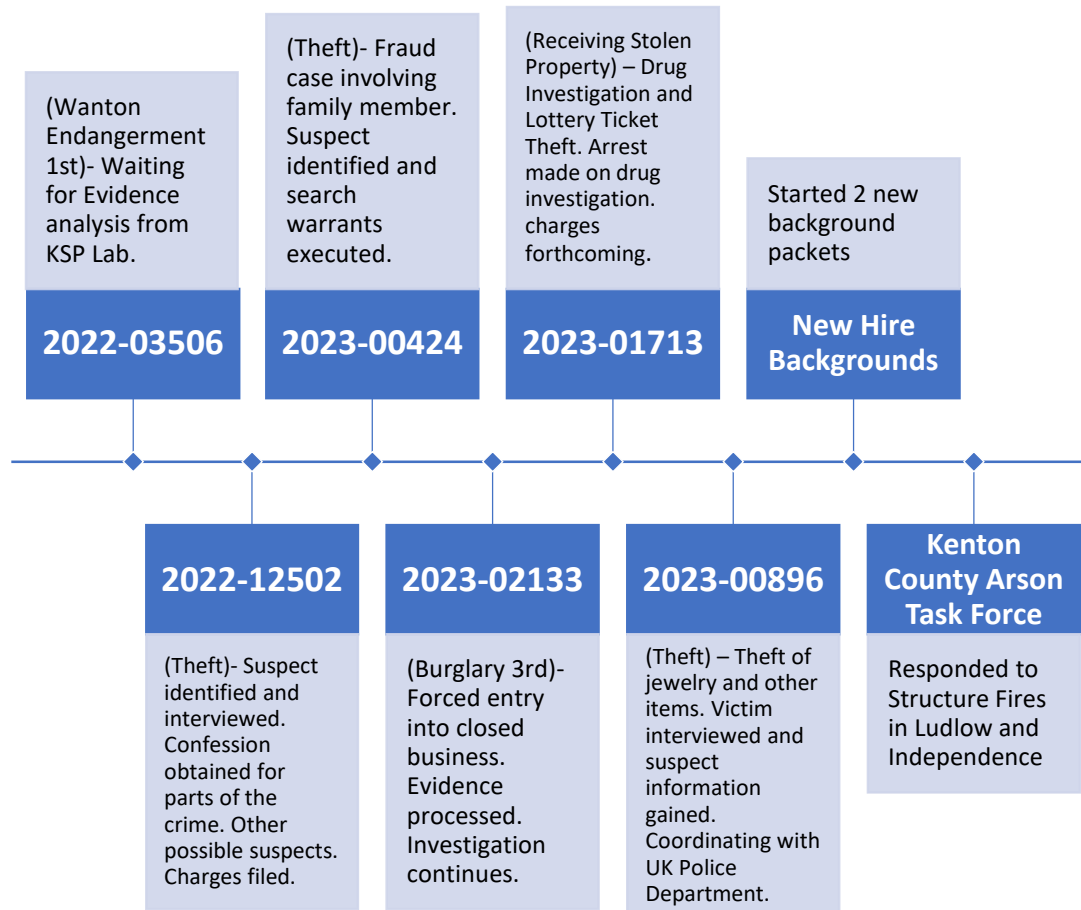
(Wanton Endangerment 1st)- Waiting for Evidence analysis from KSP Lab.

2022-03506

2022-12502

(Theft)- Suspect identified and interviewed. Confession obtained for parts of the crime. Other possible suspects. Charges filed.

(Theft)- Fraud case involving family member. Suspect identified and search warrants executed.

2023-00424

2023-02133

(Burglary 3rd)- Forced entry into closed business. Evidence processed. Investigation continues.

(Receiving Stolen Property) – Drug Investigation and Lottery Ticket Theft. Arrest made on drug investigation. charges forthcoming.

2023-01713

2023-00896

(Theft) – Theft of jewelry and other items. Victim interviewed and suspect information gained. Coordinating with UK Police Department.

Started 2 new background packets

New Hire Backgrounds

Kenton County Arson Task Force

Responded to Structure Fires in Ludlow and Independence